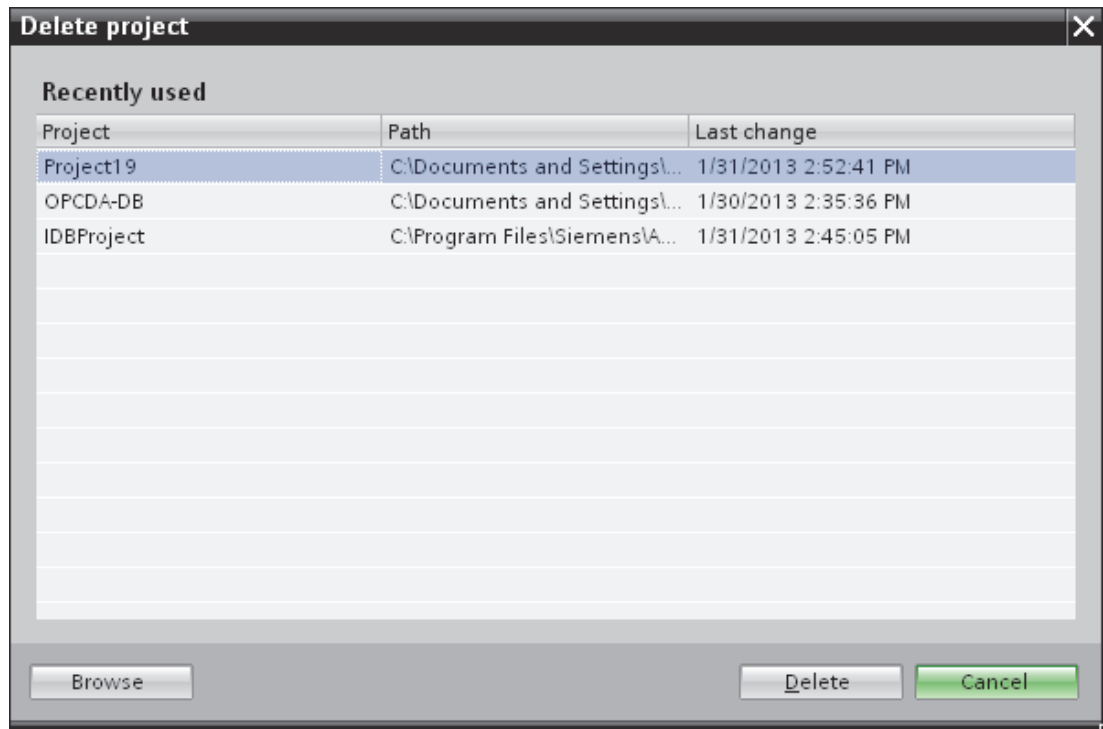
Delete project

Recently used

| Project | Path | Last change |
|---|---|---|
| Project19 | C:\Documents and Settings\... | 1/31/2013 2:52:41 PM |
| OPCDA-DB | C:\Documents and Settings\... | 1/30/2013 2:35:36 PM |
| IDBProject | C:\Program Files\Siemens\A... | 1/31/2013 2:45:05 PM |

Browse

Delete

Cancel